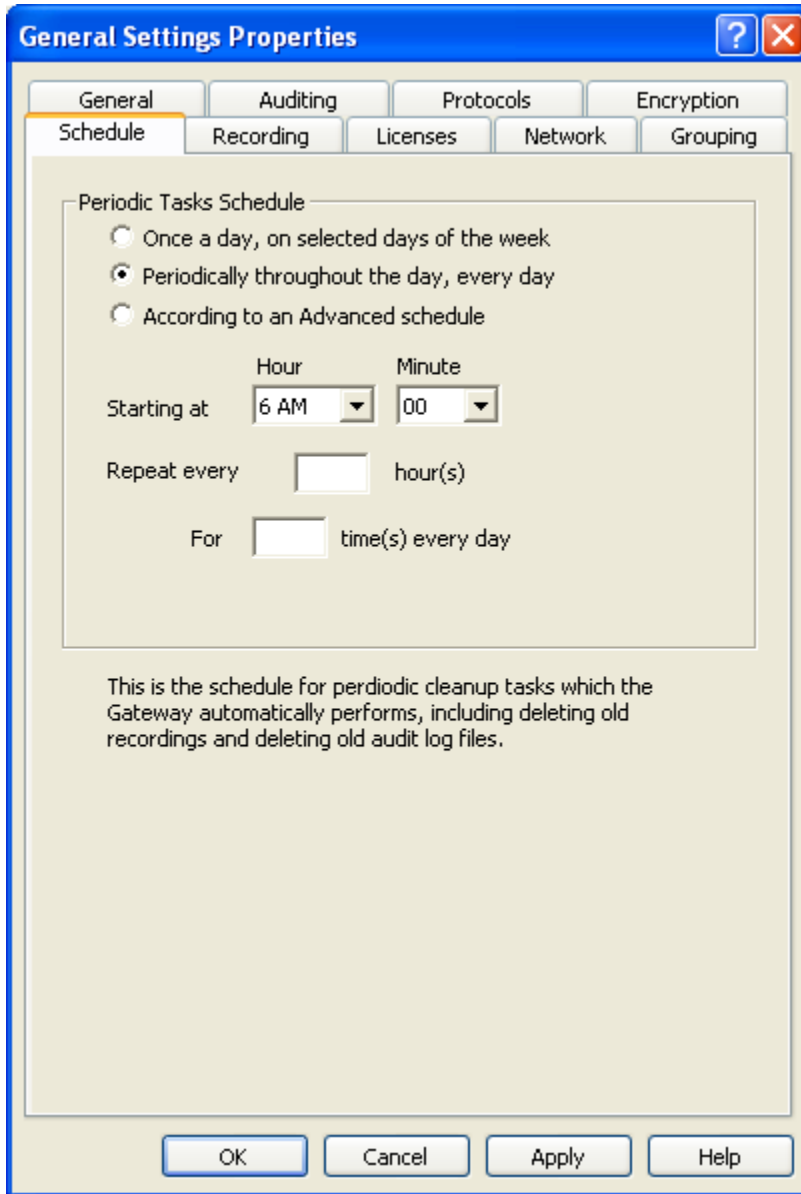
General Settings Properties

General | Auditing | Protocols | Encryption
Schedule | Recording | Licenses | Network | Grouping

Periodic Tasks Schedule

Once a day, on selected days of the week

Periodically throughout the day, every day

According to an Advanced schedule

Hour | Minute

Starting at 6 AM 00

Repeat every hour(s)

For time(s) every day

This is the schedule for perdiodic cleanup tasks which the Gateway automatically performs, including deleting old recordings and deleting old audit log files.

OK | Cancel | Apply | Help